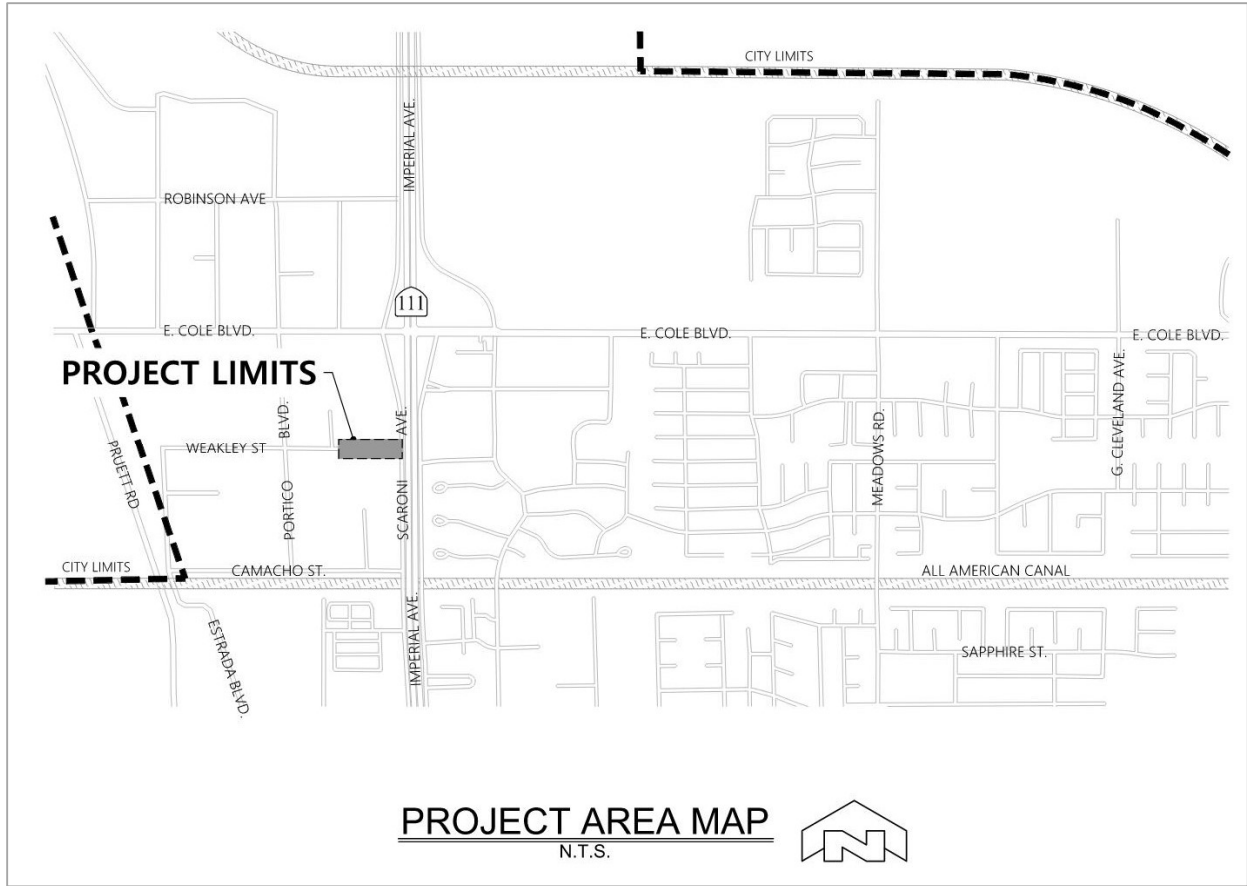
CITY LIMITS

IMPERIAL AVE.

ROBINSON AVE

111

E. COLE BLVD.

E. COLE BLVD.

E. COLE BLVD.

PROJECT LIMITS

BLVD.

WEAKLEY ST

PORTICO

SCARONI AVE.

PRUETT RD

MEADOWS RD.

G. CLEVELAND AVE.

CITY LIMITS

CAMACHO ST.

ALL AMERICAN CANAL

ESTRADA BLVD.

IMPERIAL AVE.

SAPPHIRE ST.

PROJECT AREA MAP
N.T.S.